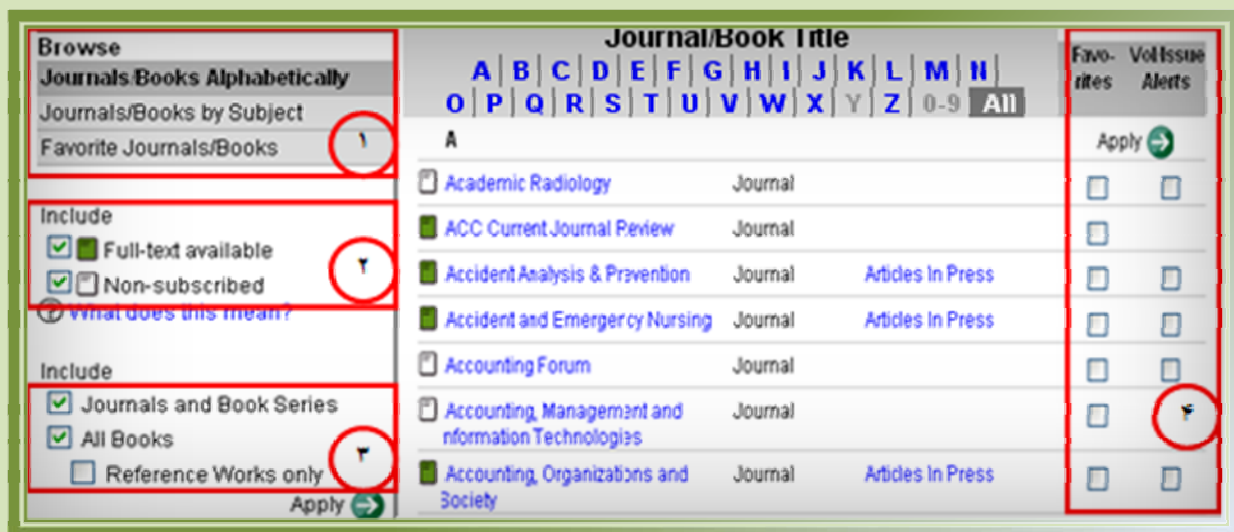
Browse
Journals/Books Alphabetically
Journals/Books by Subject
Favorite Journals/Books ۱

Include
Full-text available
Non-subscribed ۲
What does this mean?

Include
Journals and Book Series
All Books
Reference Works only ۳
Apply

Journal/Book Title
A | B | C | D | E | F | G | H | I | J | K | L | M | N
O | P | Q | R | S | T | U | V | W | X | Y | Z | 0-9 | All

Favo-rites | Vol/Issue Alerts
Apply

A

| | | | | |
|---|---|---|---|---|
| Academic Radiology | Journal | | | |
| ACC Current Journal Review | Journal | | | |
| Accident Analysis & Prevention | Journal | Articles In Press | | |
| Accident and Emergency Nursing | Journal | Articles In Press | | |
| Accounting Forum | Journal | | | |
| Accounting, Management and nformation Technologies | Journal | | | ۴ |
| Accounting, Organizations and Society | Journal | Articles In Press | | |